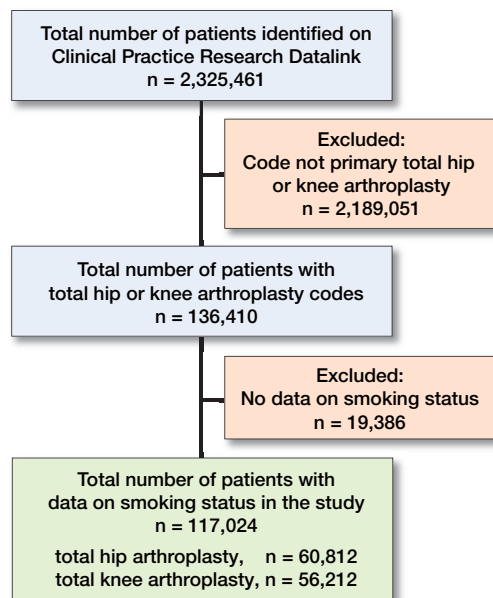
Total number of patients identified on Clinical Practice Research Datalink
n = 2,325,461

Excluded:
Code not primary total hip or knee arthroplasty
n = 2,189,051

Total number of patients with total hip or knee arthroplasty codes
n = 136,410

Excluded:
No data on smoking status
n = 19,386

Total number of patients with data on smoking status in the study
n = 117,024

total hip arthroplasty, n = 60,812
total knee arthroplasty, n = 56,212